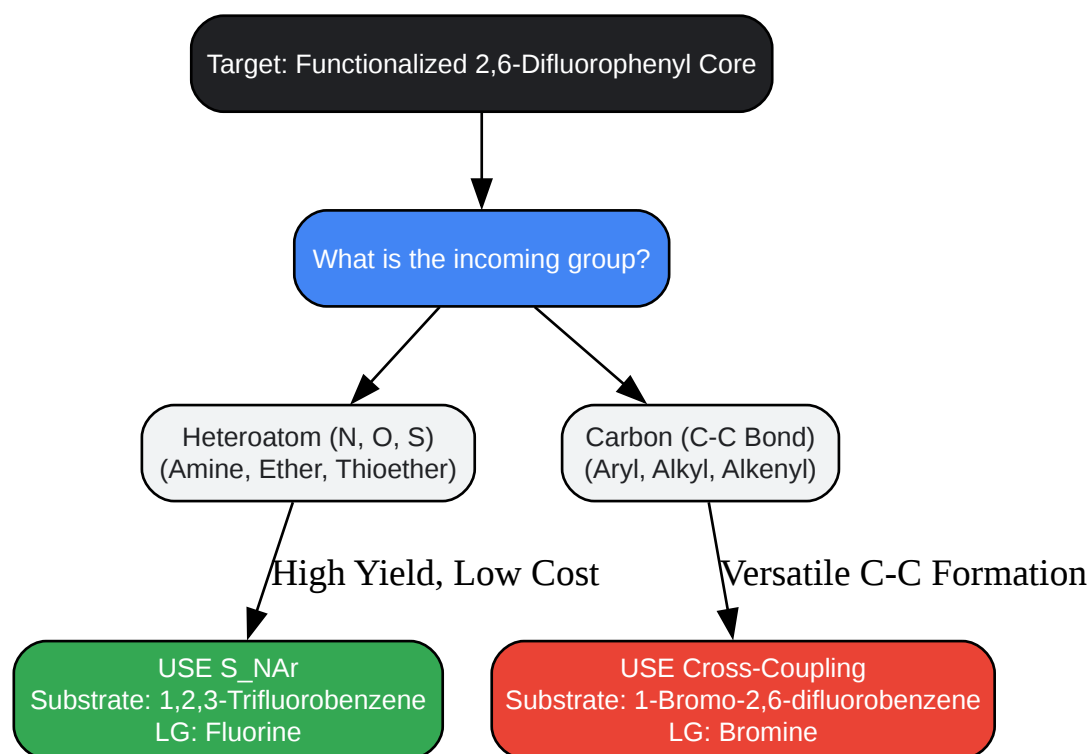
Target: Functionalized 2,6-Difluorophenyl Core

What is the incoming group?

Heteroatom (N, O, S)
(Amine, Ether, Thioether)

Carbon (C-C Bond)
(Aryl, Alkyl, Alkenyl)

High Yield, Low Cost

Versatile C-C Formation

USE S_NAr
Substrate: 1,2,3-Trifluorobenzene
LG: Fluorine

USE Cross-Coupling
Substrate: 1-Bromo-2,6-difluorobenzene
LG: Bromine